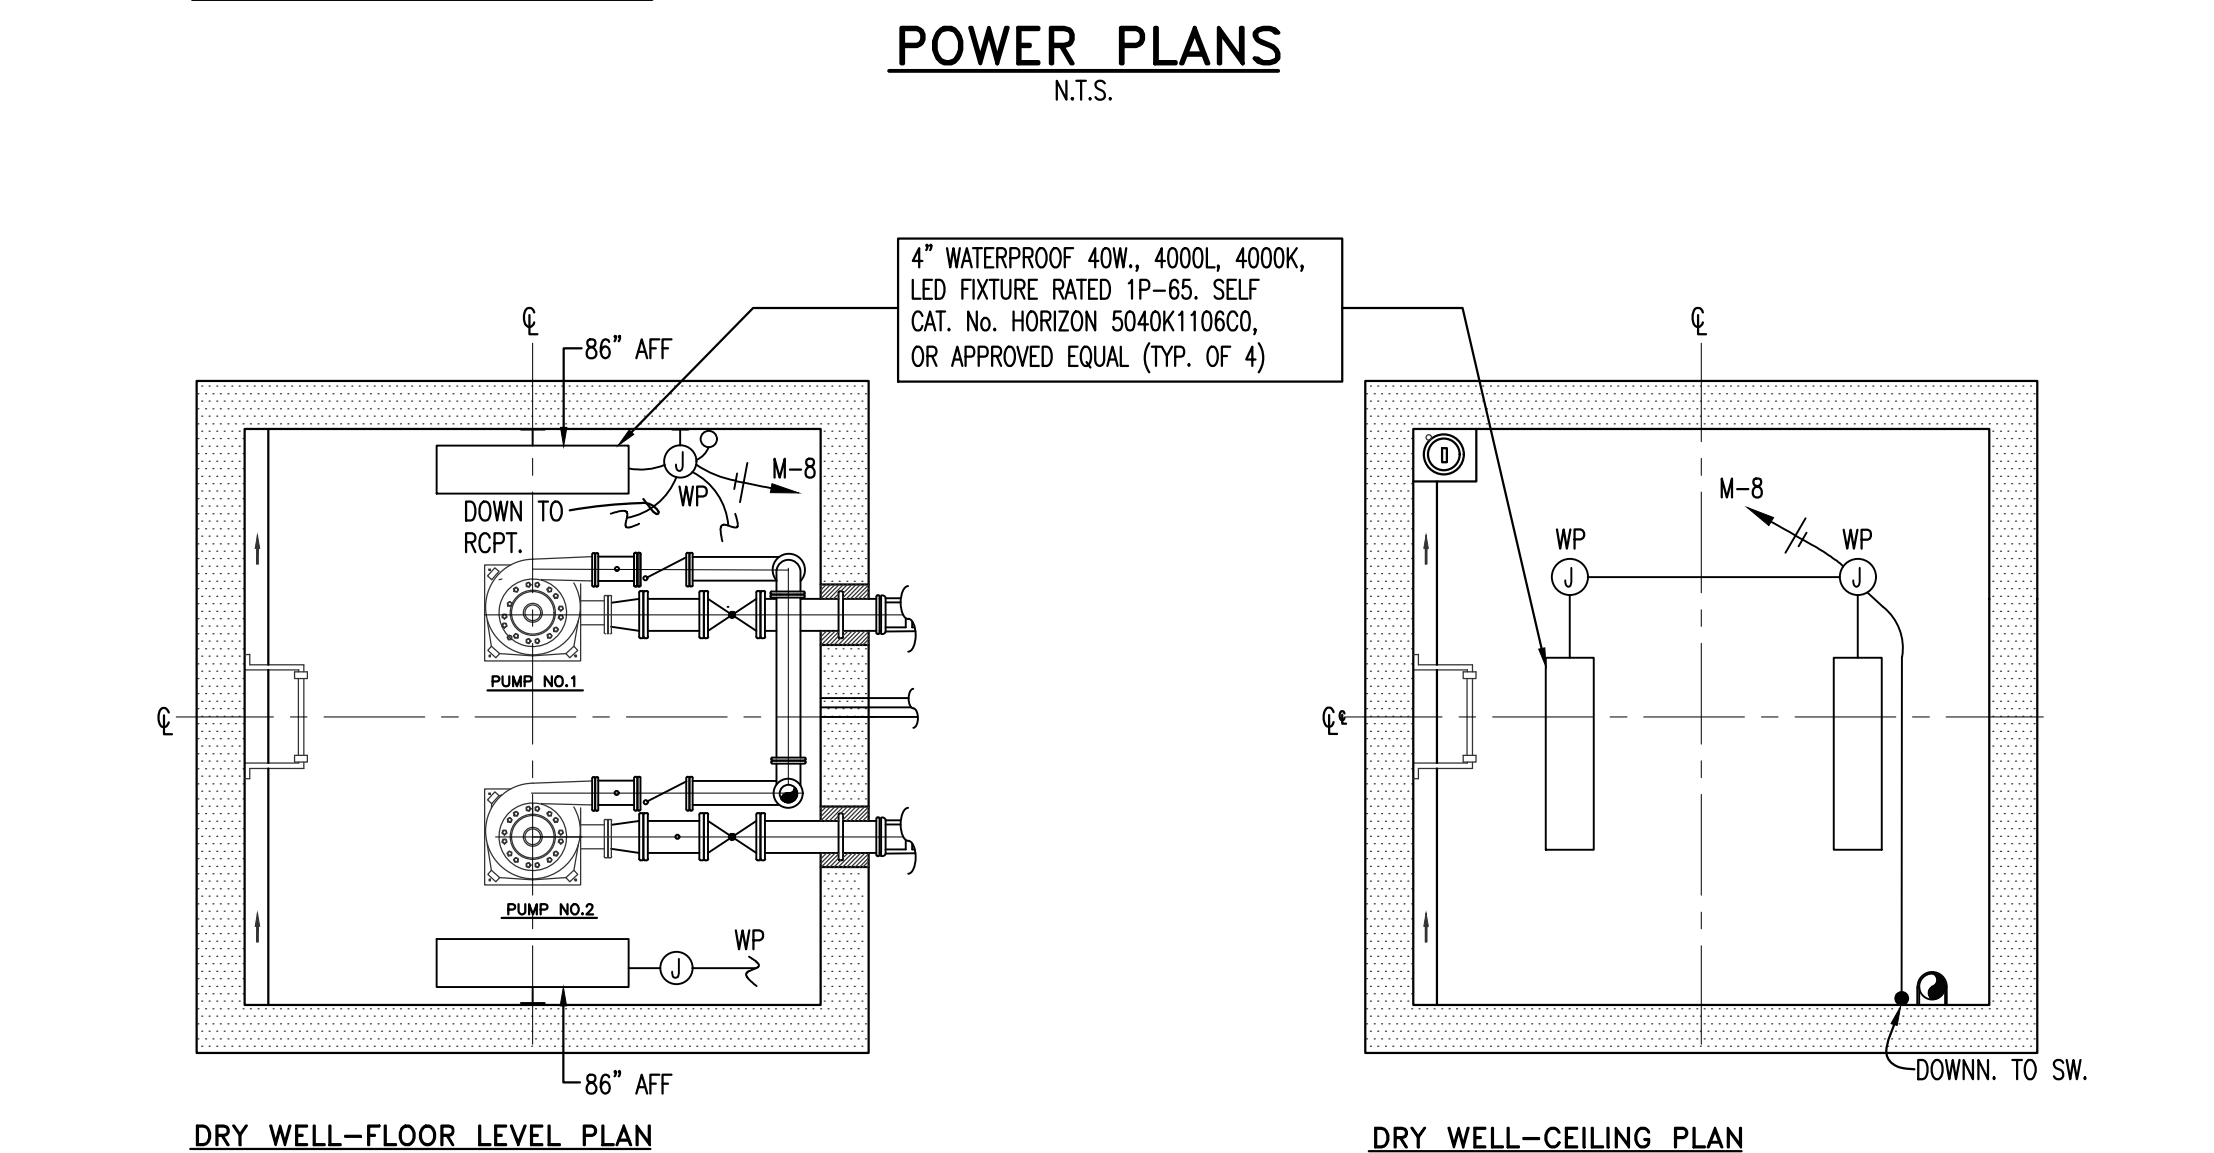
POWER PLANS
N.T.S.

4" WATERPROOF 40W., 4000L, 4000K, LED FIXTURE RATED 1P-65. SELF CAT. No. HORIZON 5040K1106C0, OR APPROVED EQUAL (TYP. OF 4)

℄

86" AFF

J

WP

M-8

DOWN TO RCPT.

PUMP NO.1

℄

PUMP NO.2

J

WP

86" AFF

DRY WELL-FLOOR LEVEL PLAN

℄

M-8

WP

J

WP

J

℄

DOWNN. TO SW.

DRY WELL-CEILING PLAN